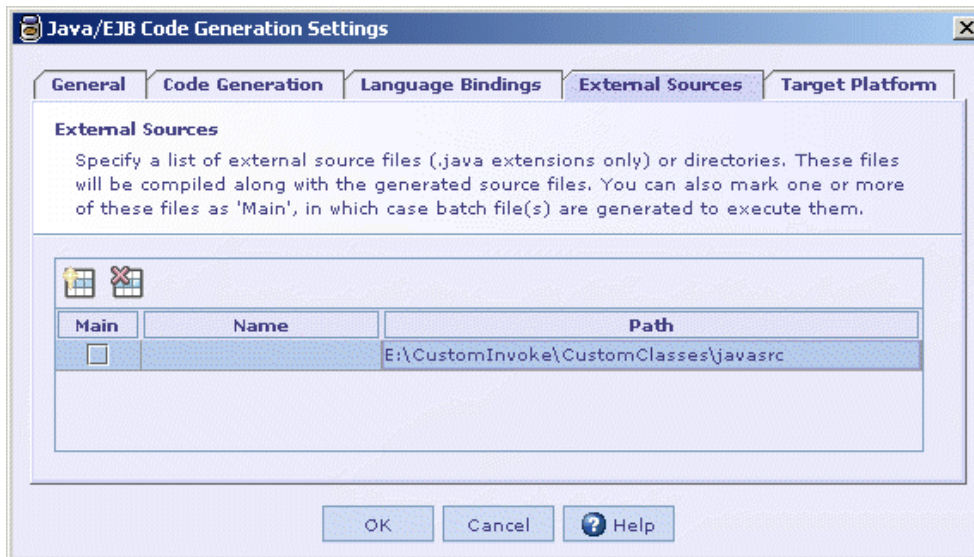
Java/EJB Code Generation Settings

General | Code Generation | Language Bindings | External Sources | Target Platform

External Sources

Specify a list of external source files (.java extensions only) or directories. These files will be compiled along with the generated source files. You can also mark one or more of these files as 'Main', in which case batch file(s) are generated to execute them.

| Main | Name | Path |
|---|---|---|
| ☐ | | E:\CustomInvoke\CustomClasses\javasrc |

OK | Cancel | Help